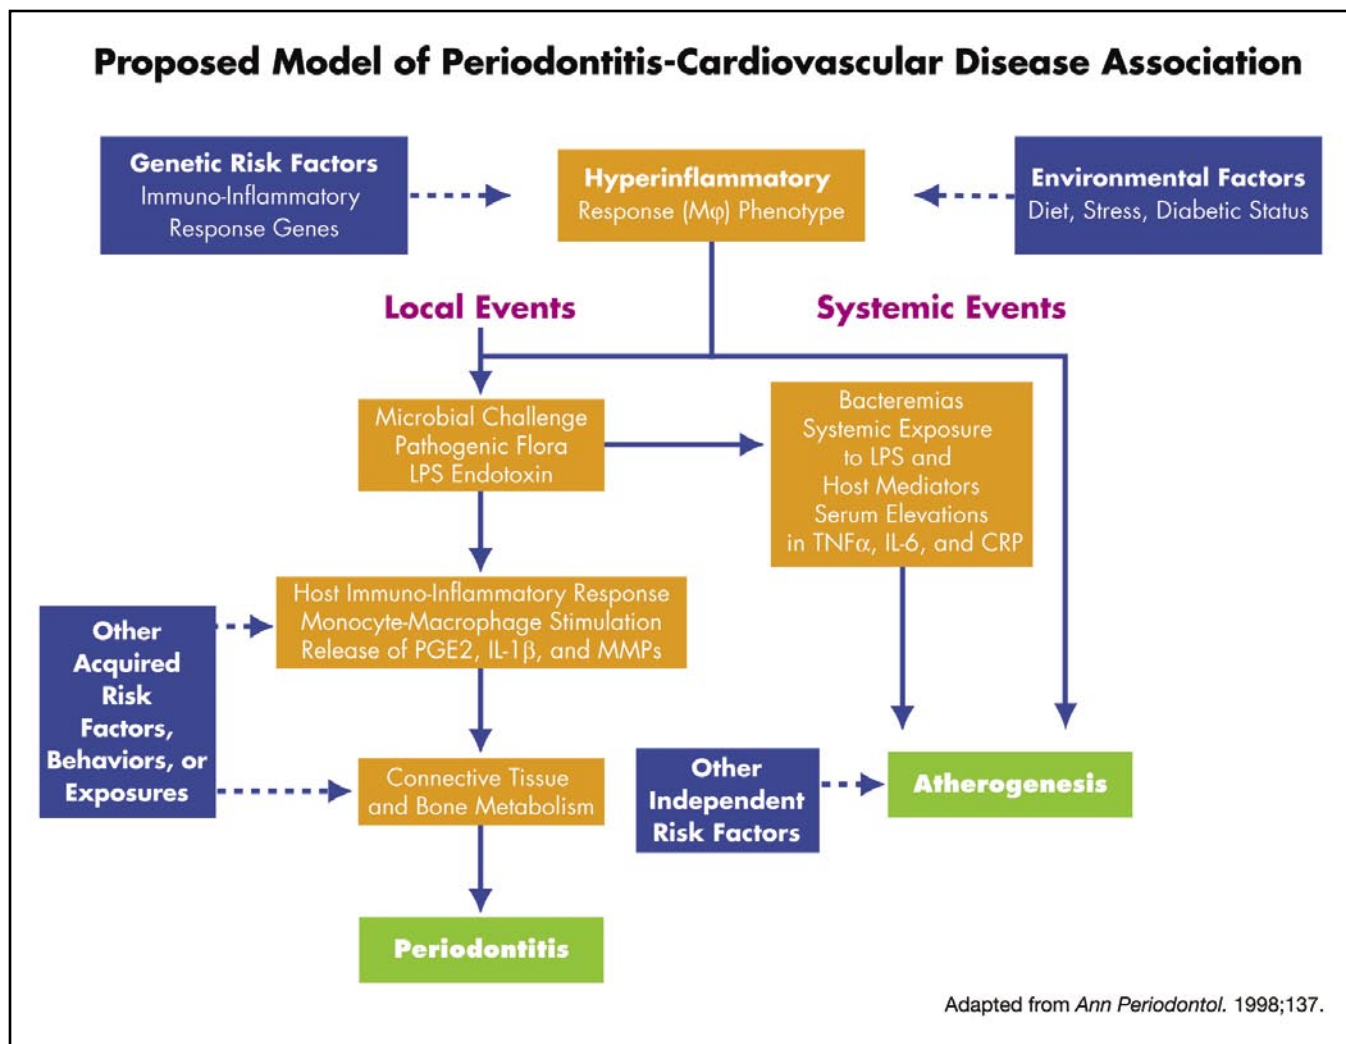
Proposed Model of Periodontitis-Cardiovascular Disease Association

Genetic Risk Factors
Immuno-Inflammatory Response Genes

Hyperinflammatory
Response (M$\varphi$) Phenotype

Environmental Factors
Diet, Stress, Diabetic Status

Local Events

Systemic Events

Microbial Challenge
Pathogenic Flora
LPS Endotoxin

Bacteremias
Systemic Exposure to LPS and Host Mediators
Serum Elevations in TNF$\alpha$, IL-6, and CRP

Host Immuno-Inflammatory Response
Monocyte-Macrophage Stimulation
Release of PGE2, IL-1$\beta$, and MMPs

Other Acquired Risk Factors, Behaviors, or Exposures

Connective Tissue and Bone Metabolism

Other Independent Risk Factors

Atherogenesis

Periodontitis

Adapted from Ann Periodontol. 1998;137.